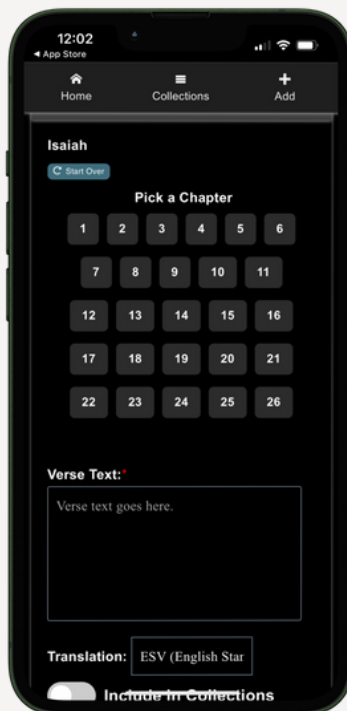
12:02
◄ App Store

Home
Collections
Add

Isaiah
Start Over

Pick a Chapter

1 2 3 4 5 6
7 8 9 10 11
12 13 14 15 16
17 18 19 20 21
22 23 24 25 26

Verse Text:*
Verse text goes here.

Translation: ESV (English Star

Include in Collections